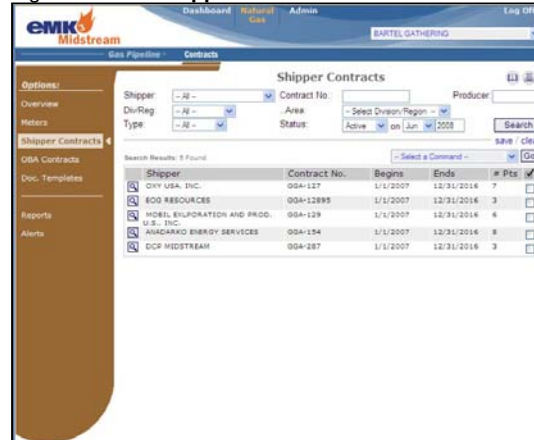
eMK Midstream

Dashboard Natural Gas Admin Log Off

BARTEL GATHERING

Gas Pipeline Contracts

Options:
Overview
Meters
Shipper Contracts
OBA Contracts
Doc. Templates
Reports
Alerts

Shipper Contracts

Shipper: – All –
Contract No.:
Producer:
Div/Reg: – All –
Area: – Select Division/Region –
Type: – All –
Status: Active on Jun 2008
Search
save / clea

Search Results: 5 Found
– Select a Command –
Go

| | Shipper | Contract No. | Begins | Ends | # Pts | ✓ |
|---|---|---|---|---|---|---|
| | OXY USA, INC. | GGA-127 | 1/1/2007 | 12/31/2016 | 7 | |
| | EOG RESOURCES | GGA-12895 | 1/1/2007 | 12/31/2016 | 3 | |
| | MOBIL EXLPORATION AND PROD. U.S., INC. | GGA-129 | 1/1/2007 | 12/31/2016 | 6 | |
| | ANADARKO ENERGY SERVICES | GGA-154 | 1/1/2007 | 12/31/2016 | 8 | |
| | DCP MIDSTREAM | GGA-287 | 1/1/2007 | 12/31/2016 | 3 | |